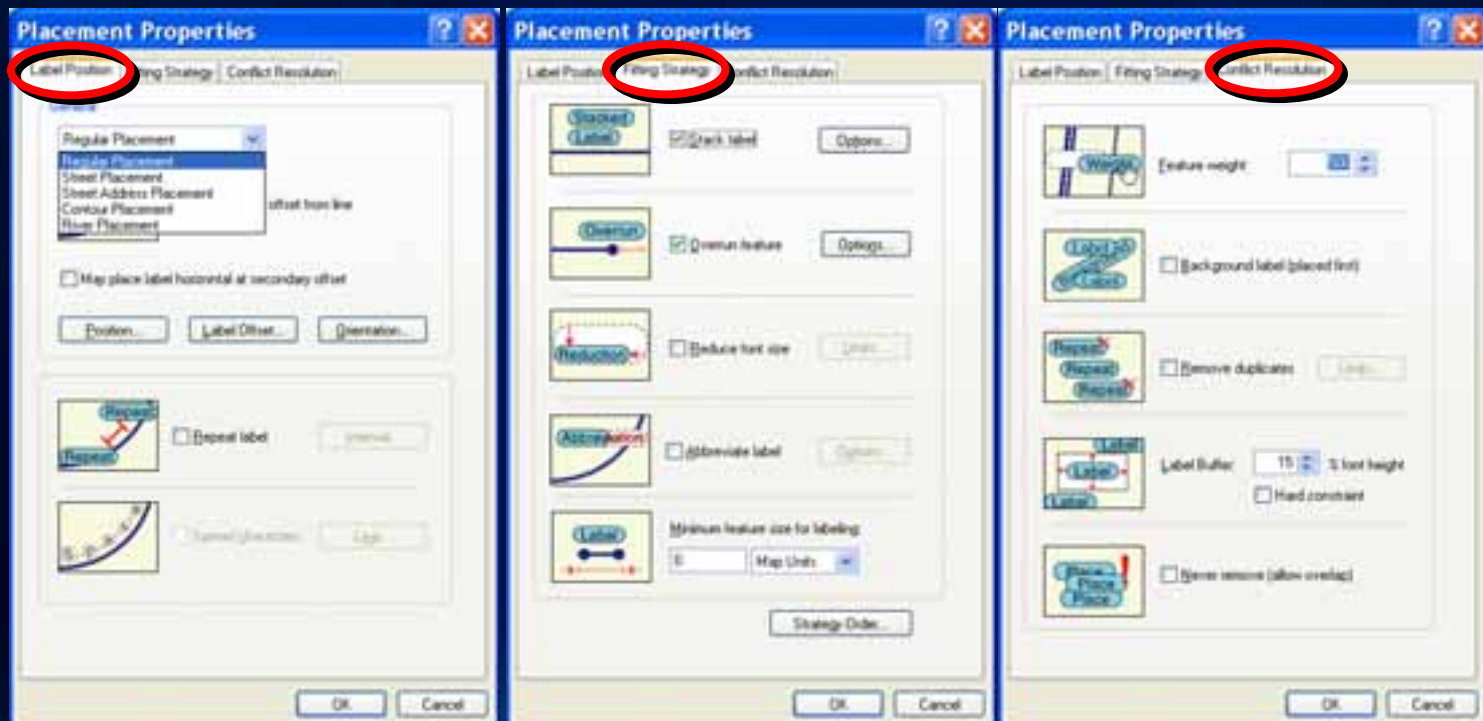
Placement Properties

Label Position | Fitting Strategy | Conflict Resolution

Regular Placement

Regular Placement
Street Placement
Street Address Placement
Contour Placement
River Placement

offset from line

May place label horizontal at secondary offset

Position... | Label Offset... | Orientation...

Repeat
Repeat
Repeat label
Interval...

Spread characters
Limit...

OK | Cancel

Placement Properties

Label Position | Fitting Strategy | Conflict Resolution

Stacked Label
Stack label
Options...

Overrun
Overrun feature
Options...

Reduction
Reduce font size
Limits...

Abbreviation
Abbreviate label
Options...

Label
Minimum feature size for labeling:
0
Map Units

Strategy Order...

OK | Cancel

Placement Properties

Label Position | Fitting Strategy | Conflict Resolution

Weight
Feature weight:
20

Label
Label
Label
Background label (placed first)

Repeat
Repeat
Repeat
Remove duplicates
Limits...

Label
Label
Label
Label Buffer:
15
% font height
Hard constraint

Place
Place
Place
Never remove (allow overlap)

OK | Cancel